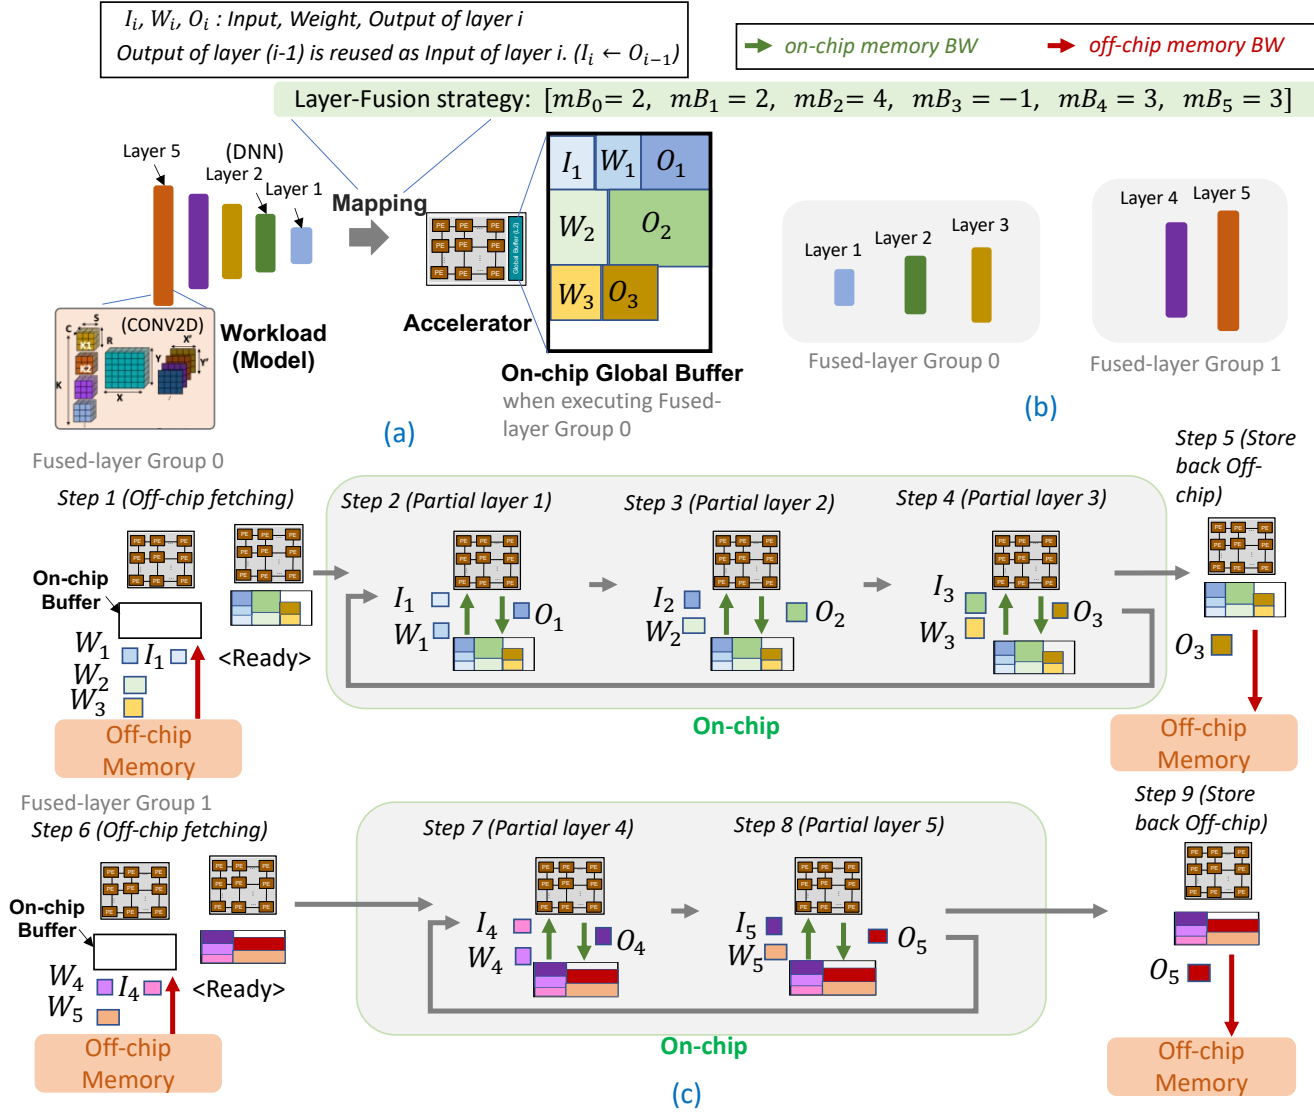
$I_i$, $W_i$, $O_i$ : Input, Weight, Output of layer i
Output of layer (i-1) is reused as Input of layer i. ($I_i \leftarrow O_{i-1}$)

on-chip memory BW
off-chip memory BW

Layer-Fusion strategy: $[mB_0 = 2,\ mB_1 = 2,\ mB_2 = 4,\ mB_3 = -1,\ mB_4 = 3,\ mB_5 = 3]$

Layer 5
(DNN)
Layer 2
Layer 1
Mapping
(CONV2D)
Workload (Model)
Accelerator
$I_1$ $W_1$ $O_1$
$W_2$ $O_2$
$W_3$ $O_3$
On-chip Global Buffer
when executing Fused-layer Group 0
(a)

Layer 1
Layer 2
Layer 3
Fused-layer Group 0
Layer 4
Layer 5
Fused-layer Group 1
(b)

Fused-layer Group 0
Step 1 (Off-chip fetching)
On-chip Buffer
$W_1$ $I_1$
$W_2$
$W_3$
<Ready>
Off-chip Memory
Step 2 (Partial layer 1)
$I_1$ $O_1$
$W_1$
Step 3 (Partial layer 2)
$I_2$ $O_2$
$W_2$
Step 4 (Partial layer 3)
$I_3$ $O_3$
$W_3$
On-chip
Step 5 (Store back Off-chip)
$O_3$
Off-chip Memory

Fused-layer Group 1
Step 6 (Off-chip fetching)
On-chip Buffer
$W_4$ $I_4$
$W_5$
<Ready>
Off-chip Memory
Step 7 (Partial layer 4)
$I_4$ $O_4$
$W_4$
Step 8 (Partial layer 5)
$I_5$ $O_5$
$W_5$
On-chip
Step 9 (Store back Off-chip)
$O_5$
Off-chip Memory
(c)